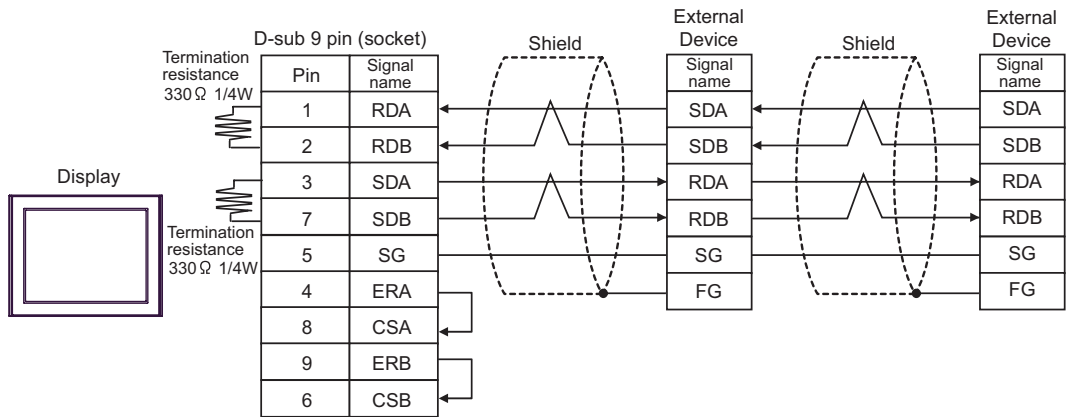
D-sub 9 pin (socket)

Termination resistance 330Ω 1/4W

| Pin | Signal name |
|---|---|
| 1 | RDA |
| 2 | RDB |
| 3 | SDA |
| 7 | SDB |
| 5 | SG |
| 4 | ERA |
| 8 | CSA |
| 9 | ERB |
| 6 | CSB |

Display

Termination resistance 330Ω 1/4W

Shield

External Device

| Signal name |
|---|
| SDA |
| SDB |
| RDA |
| RDB |
| SG |
| FG |

Shield

External Device

| Signal name |
|---|
| SDA |
| SDB |
| RDA |
| RDB |
| SG |
| FG |